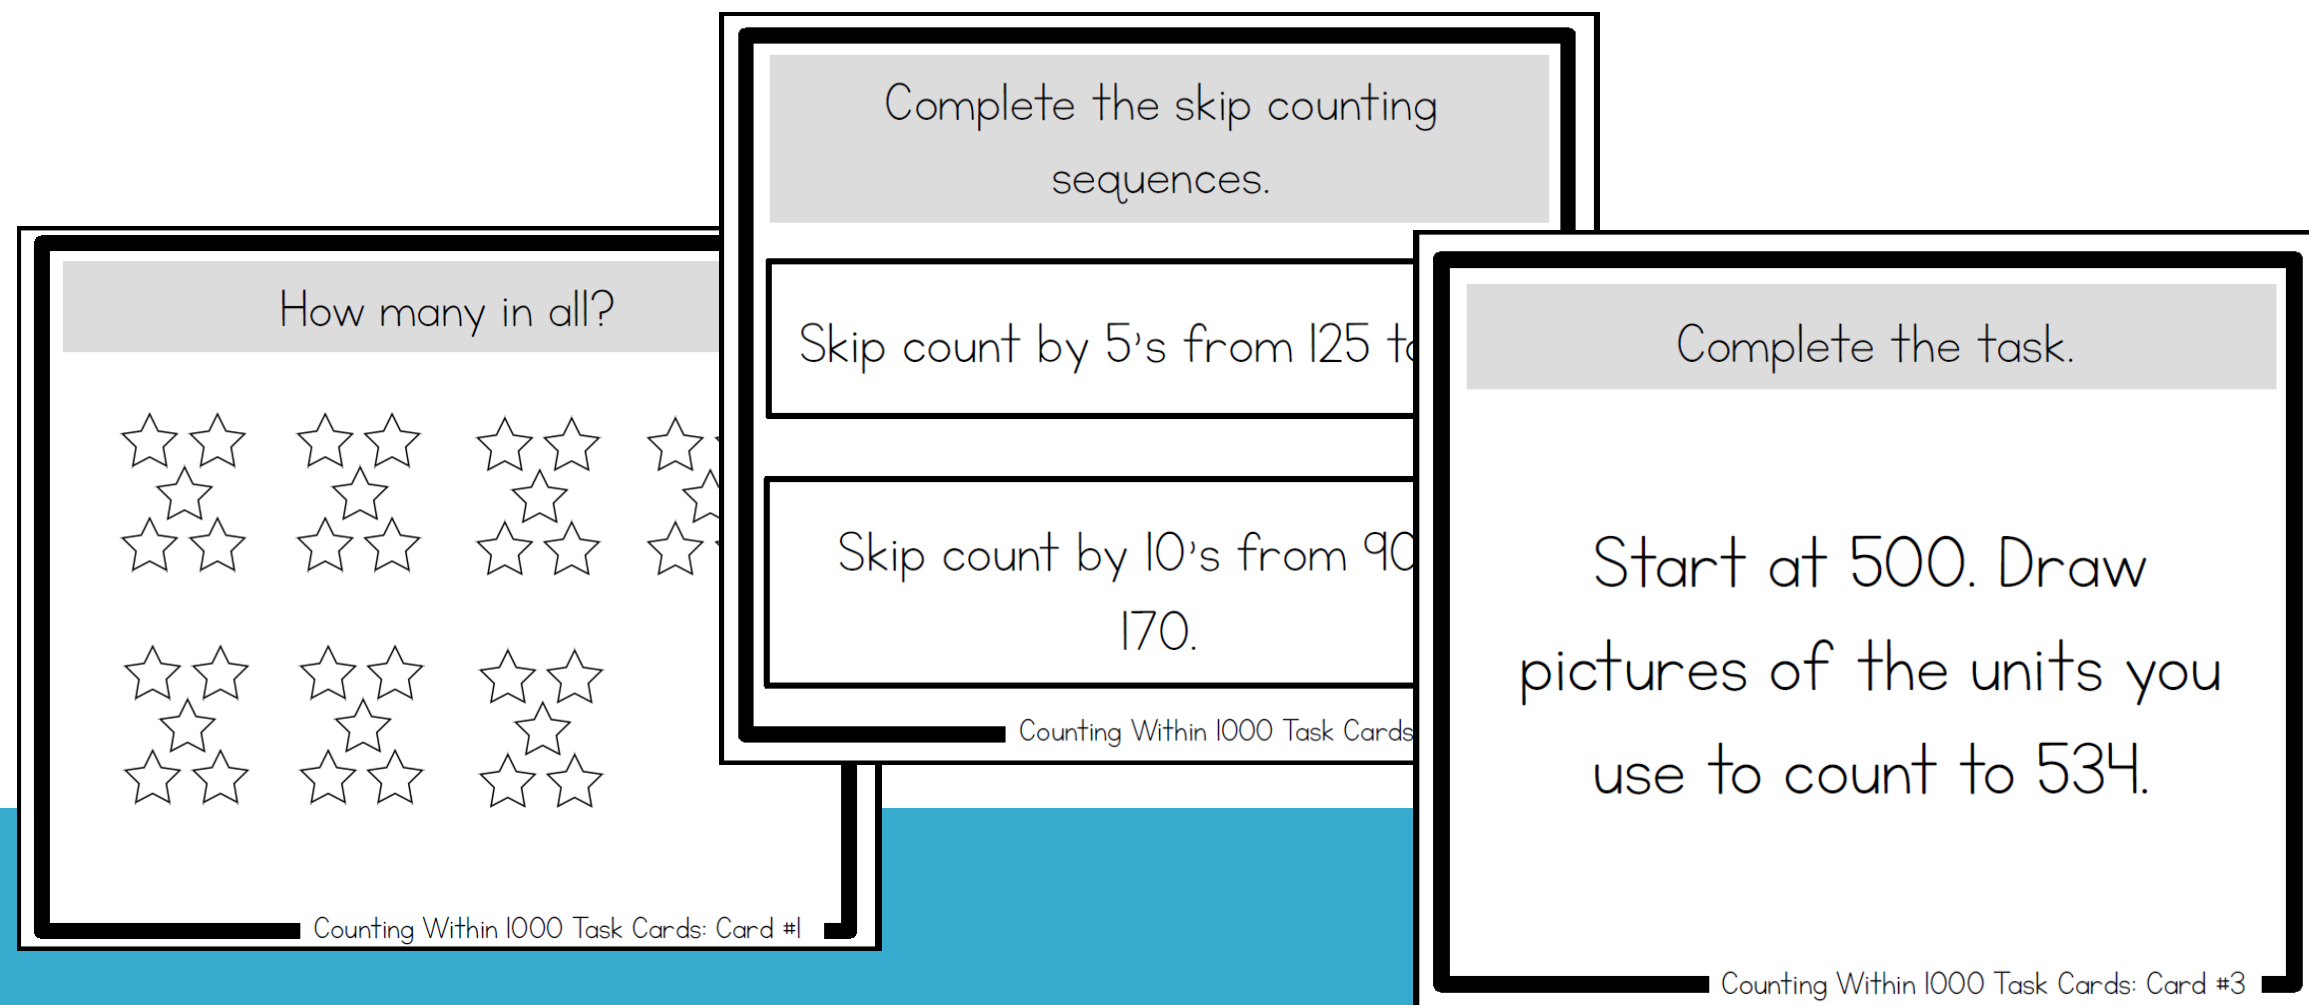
How many in all?

Counting Within 1000 Task Cards: Card #1

Complete the skip counting sequences.

Skip count by 5's from 125 t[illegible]

Skip count by 10's from 90 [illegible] 170.

Counting Within 1000 Task Cards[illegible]

Complete the task.

Start at 500. Draw pictures of the units you use to count to 534.

Counting Within 1000 Task Cards: Card #3